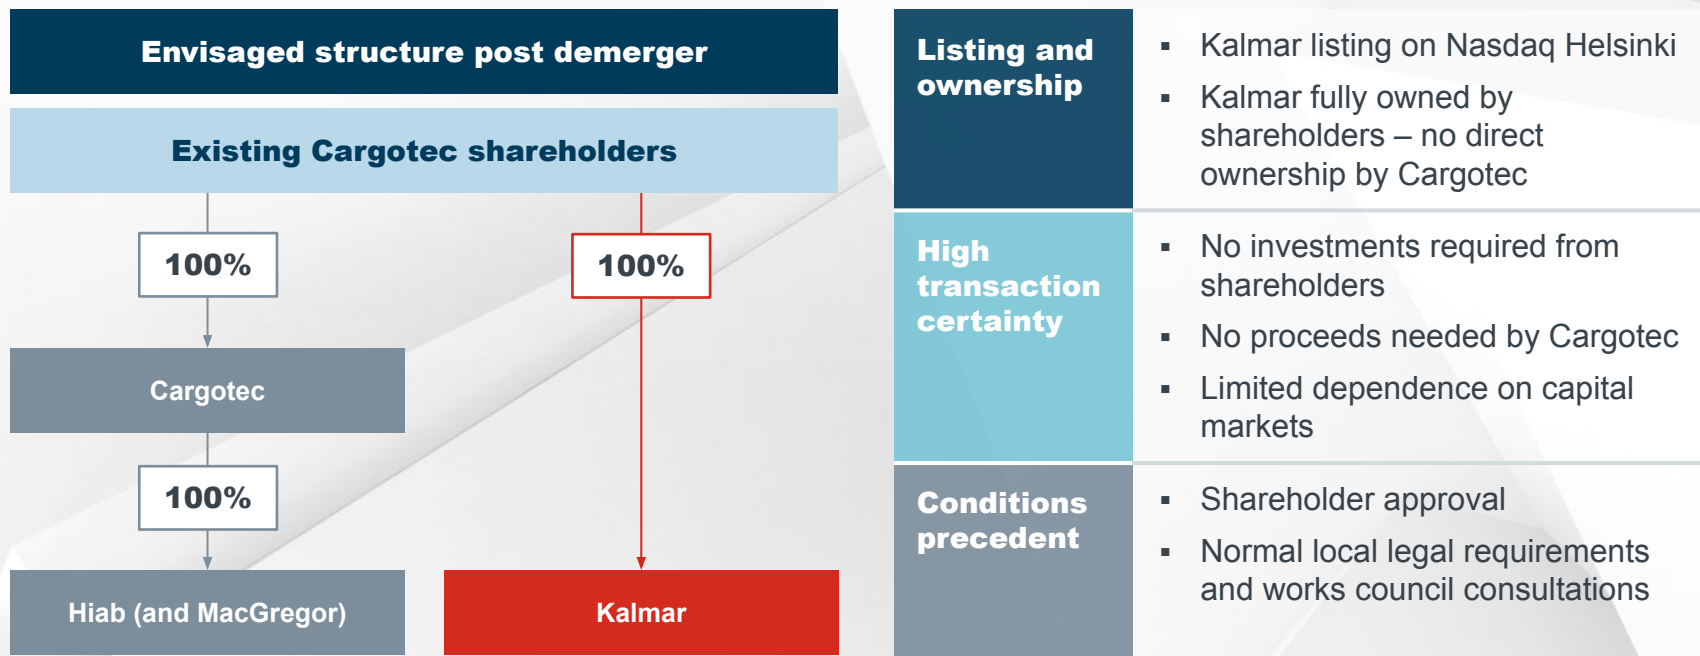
Envisaged structure post demerger

Existing Cargotec shareholders

100%

100%

Cargotec

100%

Hiab (and MacGregor)

Kalmar

| Listing and ownership | ▪ Kalmar listing on Nasdaq Helsinki<br>▪ Kalmar fully owned by shareholders – no direct ownership by Cargotec |
|---|---|
| High transaction certainty | ▪ No investments required from shareholders<br>▪ No proceeds needed by Cargotec<br>▪ Limited dependence on capital markets |
| Conditions precedent | ▪ Shareholder approval<br>▪ Normal local legal requirements and works council consultations |